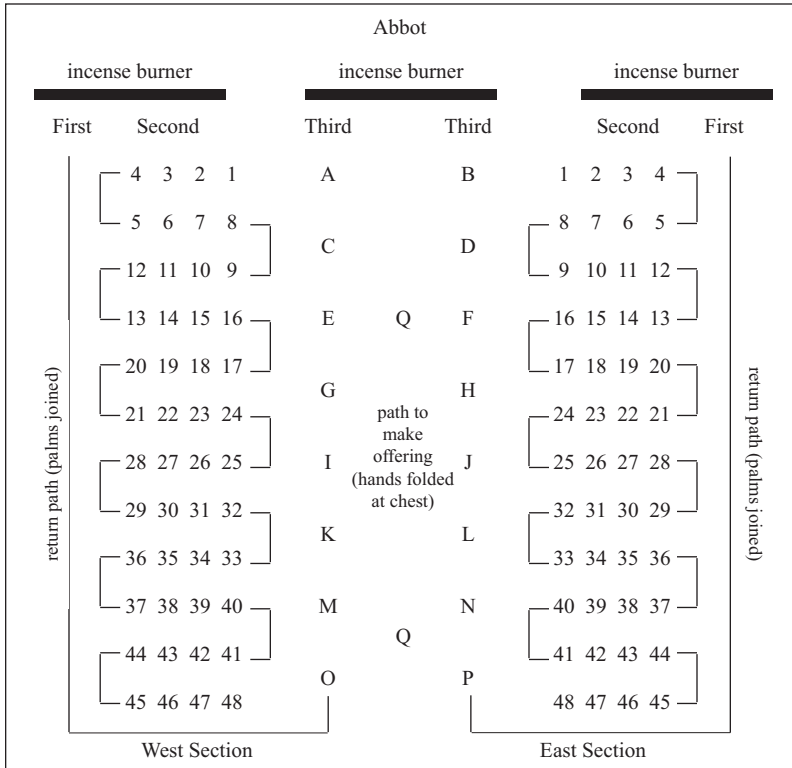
Abbot

incense burner

incense burner

incense burner

First Second Third Third Second First

| 4 3 2 1 | A | | B | 1 2 3 4 |
|---|---|---|---|---|
| 5 6 7 8 | C | | D | 8 7 6 5 |
| 12 11 10 9 | | | | 9 10 11 12 |
| 13 14 15 16 | E | Q | F | 16 15 14 13 |
| 20 19 18 17 | | | | 17 18 19 20 |
| 21 22 23 24 | G | | H | 24 23 22 21 |
| 28 27 26 25 | I | path to make offering (hands folded at chest) | J | 25 26 27 28 |
| 29 30 31 32 | K | | L | 32 31 30 29 |
| 36 35 34 33 | | | | 33 34 35 36 |
| 37 38 39 40 | M | | N | 40 39 38 37 |
| 44 43 42 41 | | Q | | 41 42 43 44 |
| 45 46 47 48 | O | | P | 48 47 46 45 |

return path (palms joined)

return path (palms joined)

West Section

East Section